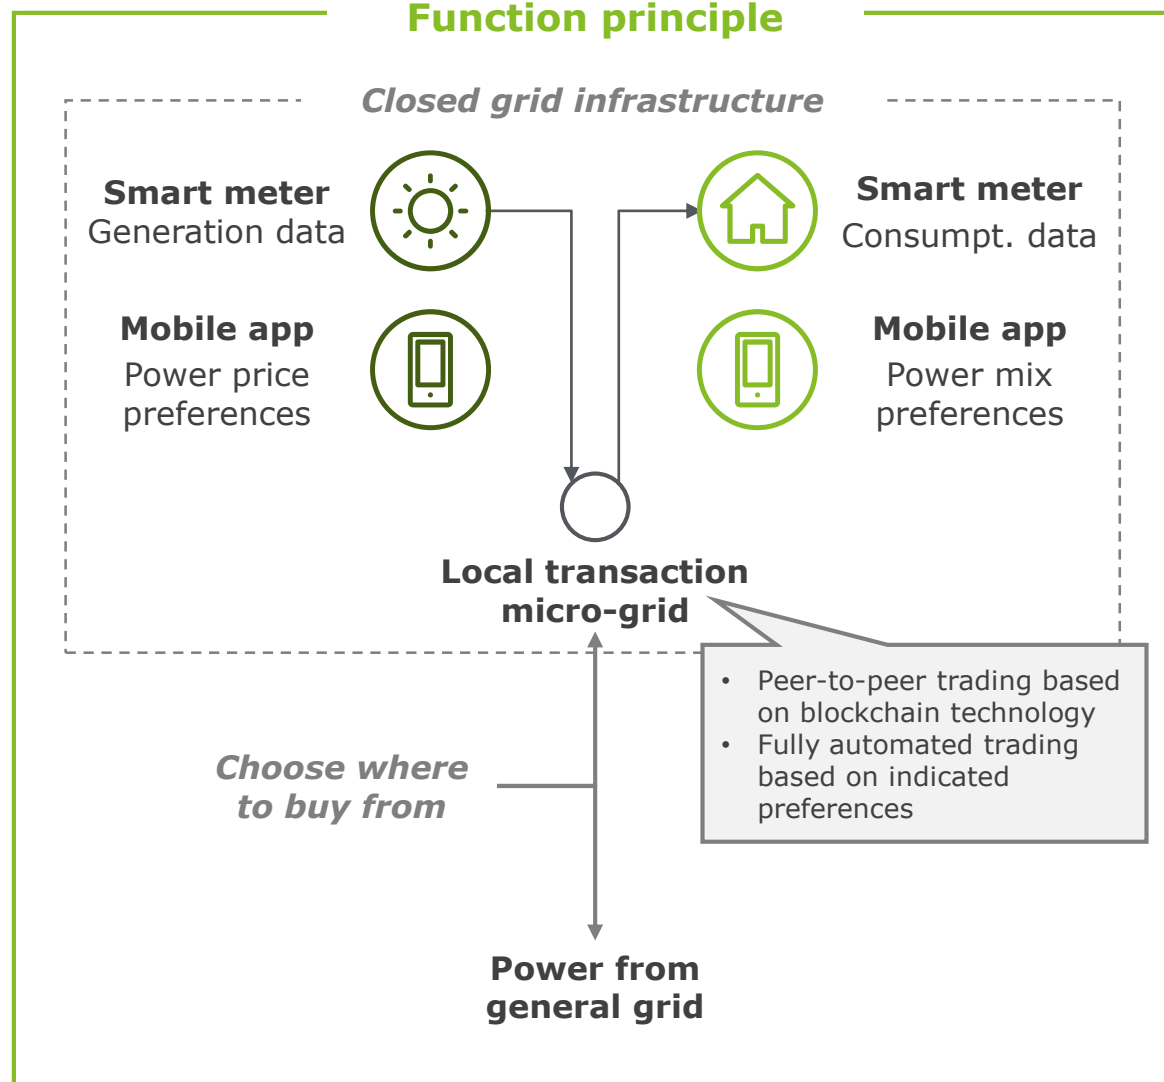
Function principle

Closed grid infrastructure

Smart meter
Generation data

Smart meter
Consumpt. data

Mobile app
Power price preferences

Mobile app
Power mix preferences

Local transaction micro-grid

• Peer-to-peer trading based on blockchain technology
• Fully automated trading based on indicated preferences

Choose where to buy from

Power from general grid